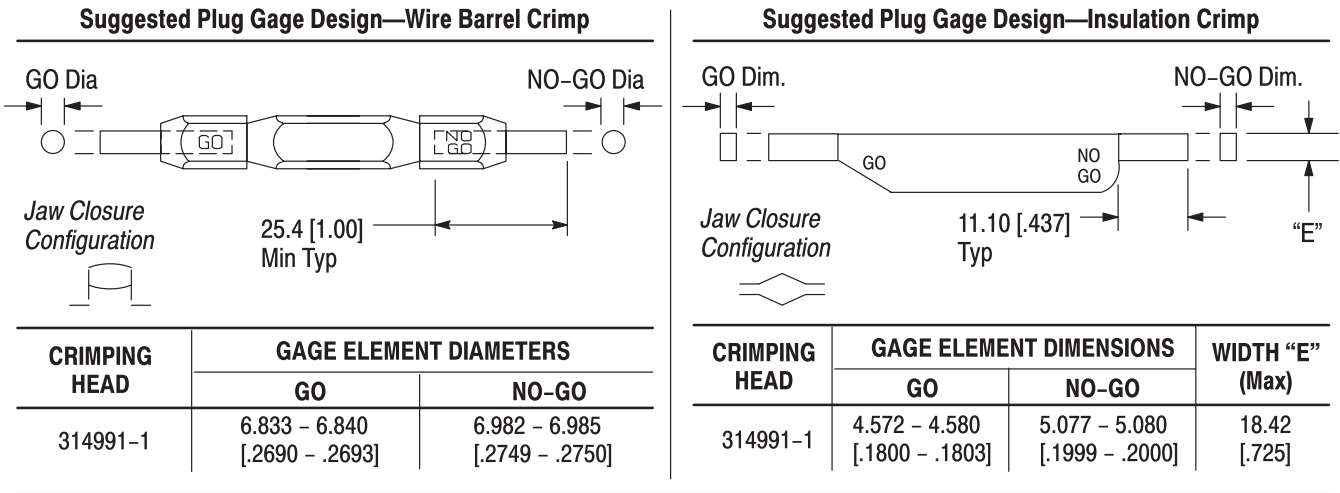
Suggested Plug Gage Design—Wire Barrel Crimp

GO Dia

NO-GO Dia

GO

NO GO

Jaw Closure Configuration

25.4 [1.00] Min Typ

| CRIMPING HEAD | GAGE ELEMENT DIAMETERS GO | GAGE ELEMENT DIAMETERS NO-GO |
|---|---|---|
| 314991-1 | 6.833 – 6.840 [.2690 – .2693] | 6.982 – 6.985 [.2749 – .2750] |

Suggested Plug Gage Design—Insulation Crimp

GO Dim.

NO-GO Dim.

GO

NO GO

Jaw Closure Configuration

11.10 [.437] Typ

"E"

| CRIMPING HEAD | GAGE ELEMENT DIMENSIONS GO | GAGE ELEMENT DIMENSIONS NO-GO | WIDTH "E" (Max) |
|---|---|---|---|
| 314991-1 | 4.572 – 4.580 [.1800 – .1803] | 5.077 – 5.080 [.1999 – .2000] | 18.42 [.725] |